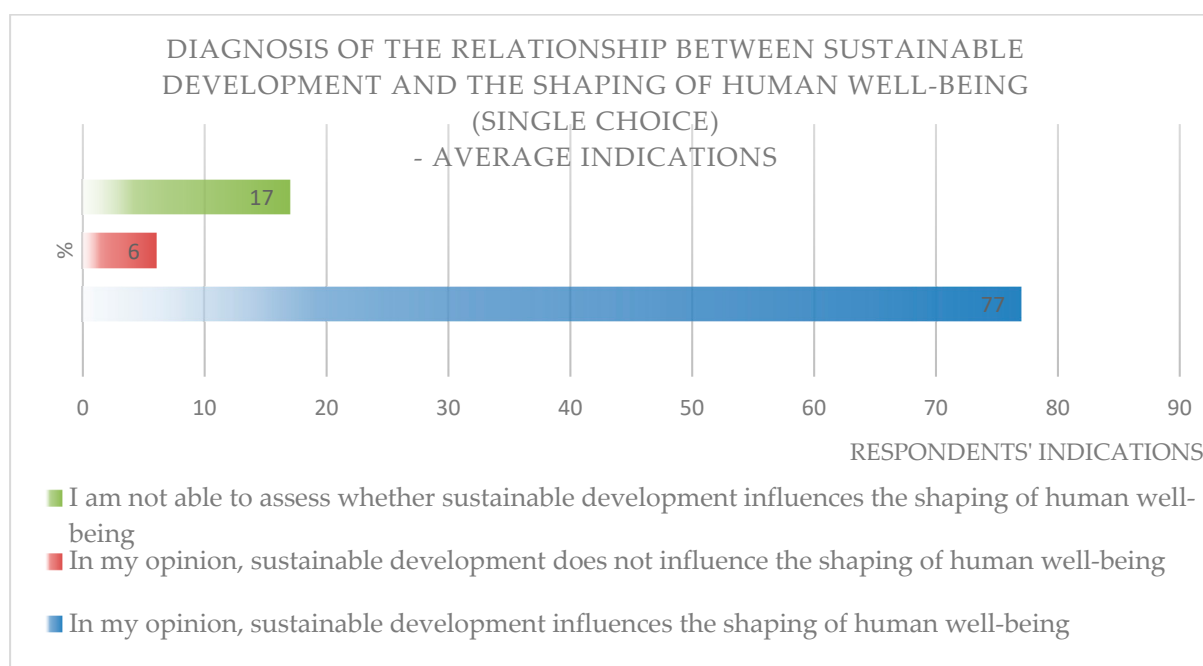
DIAGNOSIS OF THE RELATIONSHIP BETWEEN SUSTAINABLE DEVELOPMENT AND THE SHAPING OF HUMAN WELL-BEING (SINGLE CHOICE) - AVERAGE INDICATIONS

%

17

6

77

0 10 20 30 40 50 60 70 80 90

RESPONDENTS' INDICATIONS

I am not able to assess whether sustainable development influences the shaping of human well-being

In my opinion, sustainable development does not influence the shaping of human well-being

In my opinion, sustainable development influences the shaping of human well-being